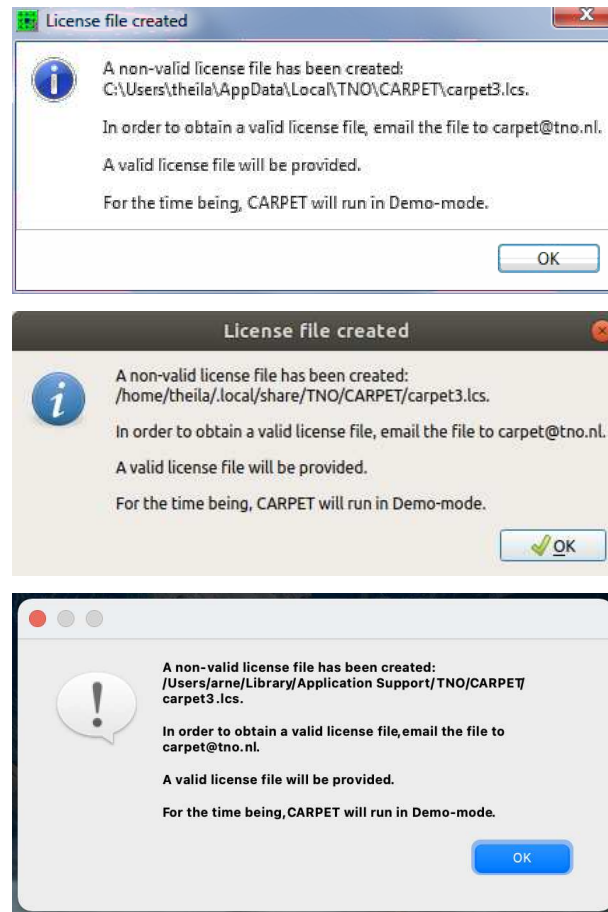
License file created

A non-valid license file has been created:
C:\Users\theila\AppData\Local\TNO\CARPET\carpet3.lcs.

In order to obtain a valid license file, email the file to carpet@tno.nl.

A valid license file will be provided.

For the time being, CARPET will run in Demo-mode.

OK

License file created

A non-valid license file has been created:
/home/theila/.local/share/TNO/CARPET/carpet3.lcs.

In order to obtain a valid license file, email the file to carpet@tno.nl.

A valid license file will be provided.

For the time being, CARPET will run in Demo-mode.

OK

A non-valid license file has been created:
/Users/arne/Library/Application Support/TNO/CARPET/carpet3.lcs.

In order to obtain a valid license file, email the file to carpet@tno.nl.

A valid license file will be provided.

For the time being, CARPET will run in Demo-mode.

OK